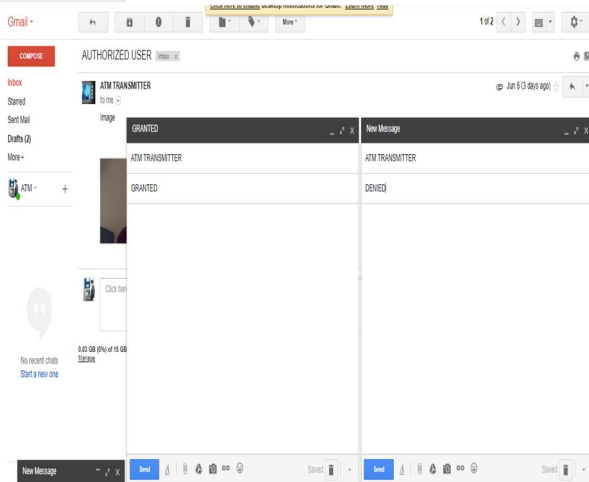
Gmail ▾

Click here to enable desktop notifications for Gmail. Learn more Hide

More ▾

1 of 2

COMPOSE

Inbox
Starred
Sent Mail
Drafts (2)
More ▾

ATM ▾

AUTHORIZED USER Inbox x

ATM TRANSMITTER
to me

Image

Jun 6 (3 days ago)

GRANTED

ATM TRANSMITTER

GRANTED

Send

Saved

New Message

ATM TRANSMITTER

DENIED

Send

Saved

Click here

No recent chats
Start a new one

0.03 GB (0%) of 15 GB
Manage

New Message